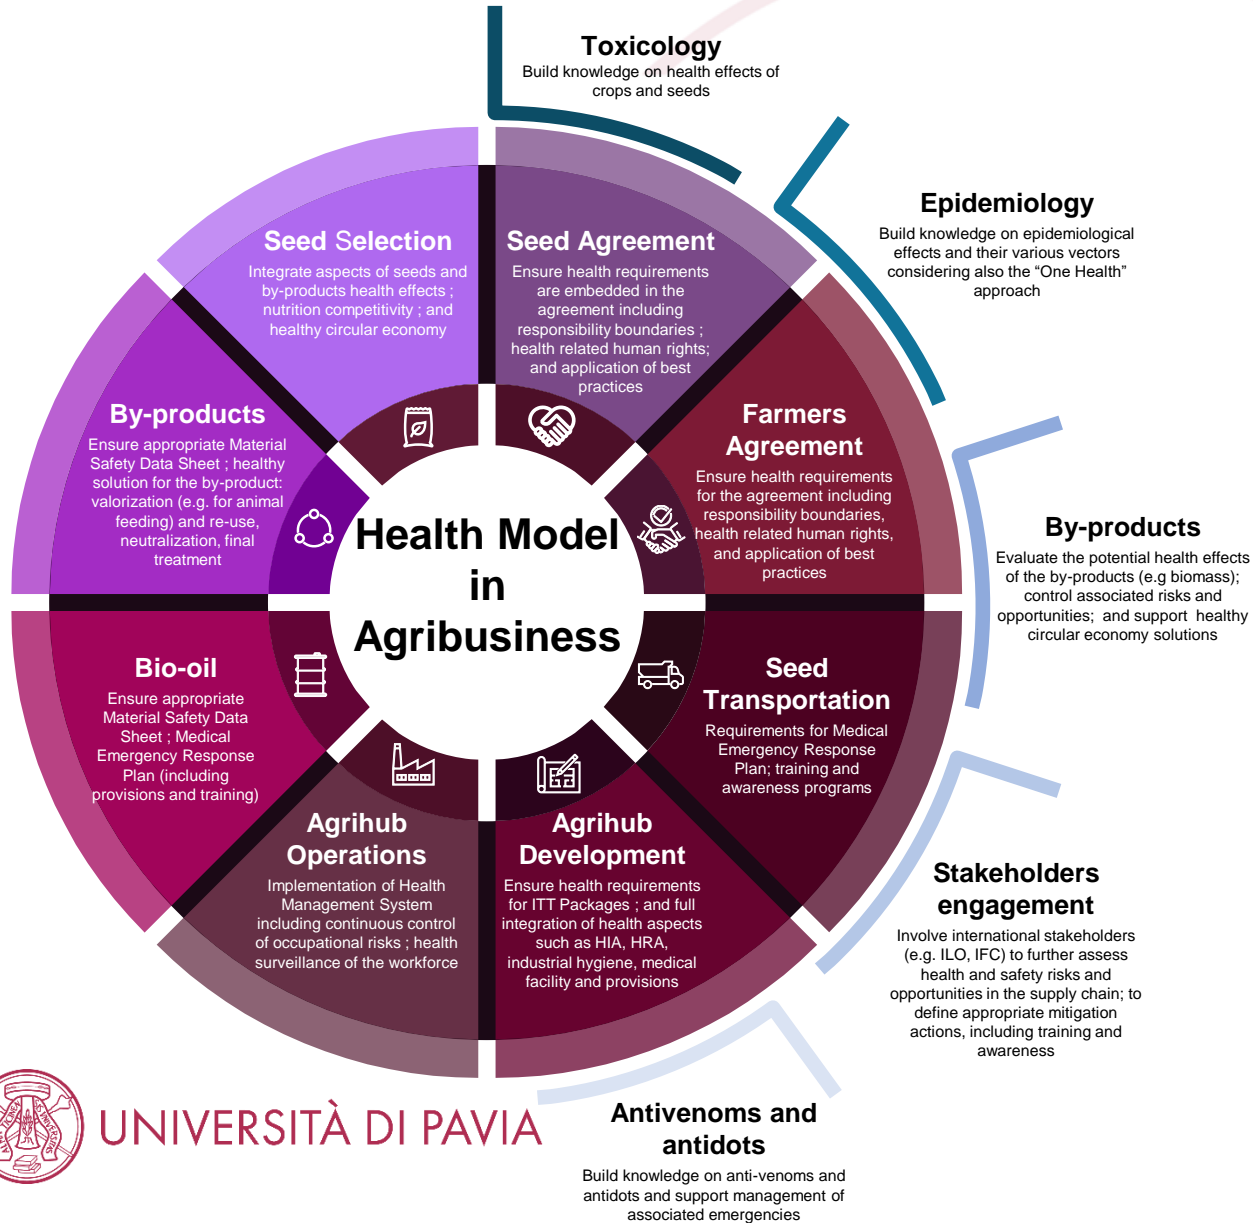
Toxicology
Build knowledge on health effects of crops and seeds

Epidemiology
Build knowledge on epidemiological effects and their various vectors considering also the “One Health” approach

By-products
Evaluate the potential health effects of the by-products (e.g biomass); control associated risks and opportunities; and support healthy circular economy solutions

Stakeholders engagement
Involve international stakeholders (e.g. ILO, IFC) to further assess health and safety risks and opportunities in the supply chain; to define appropriate mitigation actions, including training and awareness

Antivenoms and antidots
Build knowledge on anti-venoms and antidots and support management of associated emergencies

Health Model in Agribusiness

Seed Selection
Integrate aspects of seeds and by-products health effects ; nutrition competitivity ; and healthy circular economy

Seed Agreement
Ensure health requirements are embedded in the agreement including responsibility boundaries ; health related human rights; and application of best practices

Farmers Agreement
Ensure health requirements for the agreement including responsibility boundaries, health related human rights, and application of best practices

Seed Transportation
Requirements for Medical Emergency Response Plan; training and awareness programs

Agrihub Development
Ensure health requirements for ITT Packages ; and full integration of health aspects such as HIA, HRA, industrial hygiene, medical facility and provisions

Agrihub Operations
Implementation of Health Management System including continuous control of occupational risks ; health surveillance of the workforce

Bio-oil
Ensure appropriate Material Safety Data Sheet ; Medical Emergency Response Plan (including provisions and training)

By-products
Ensure appropriate Material Safety Data Sheet ; healthy solution for the by-product: valorization (e.g. for animal feeding) and re-use, neutralization, final treatment

UNIVERSITÀ DI PAVIA